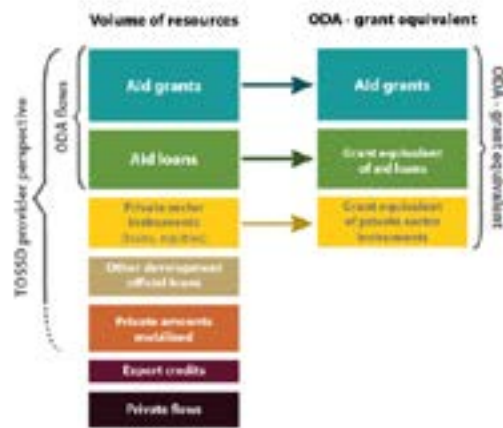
Volume of resources

ODA - grant equivalent

TOSSD provider perspective

ODA flows

Aid grants

Aid grants

Aid loans

Grant equivalent of aid loans

Private sector instruments (loans, equities)

Grant equivalent of private sector instruments

ODA - grant equivalent

Other development official loans

Private amounts mobilised

Export credits

Private flows